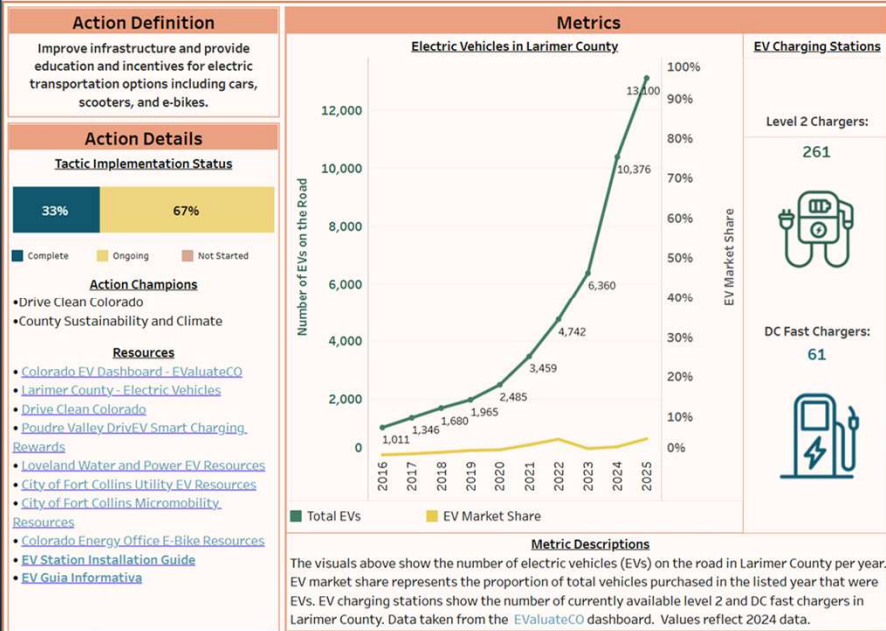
Action Definition

Improve infrastructure and provide education and incentives for electric transportation options including cars, scooters, and e-bikes.

Action Details

Tactic Implementation Status

| 33% | 67% |
|---|---|

Complete Ongoing Not Started

Action Champions

•Drive Clean Colorado
•County Sustainability and Climate

Resources

• Colorado EV Dashboard - EValuateCO
• Larimer County - Electric Vehicles
• Drive Clean Colorado
• Poudre Valley DrivEV Smart Charging Rewards
• Loveland Water and Power EV Resources
• City of Fort Collins Utility EV Resources
• City of Fort Collins Micromobility Resources
• Colorado Energy Office E-Bike Resources
• EV Station Installation Guide
• EV Guia Informativa

Metrics

Electric Vehicles in Larimer County

Number of EVs on the Road

EV Market Share

12,000
10,000
8,000
6,000
4,000
2,000
0

100%
90%
80%
70%
60%
50%
40%
30%
20%
10%
0%

1,011 1,346 1,680 1,965 2,485 3,459 4,742 6,360 10,376 13,100

2016 2017 2018 2019 2020 2021 2022 2023 2024 2025

Total EVs EV Market Share

EV Charging Stations

Level 2 Chargers:
261

DC Fast Chargers:
61

Metric Descriptions

The visuals above show the number of electric vehicles (EVs) on the road in Larimer County per year. EV market share represents the proportion of total vehicles purchased in the listed year that were EVs. EV charging stations show the number of currently available level 2 and DC fast chargers in Larimer County. Data taken from the EValuateCO dashboard. Values reflect 2024 data.